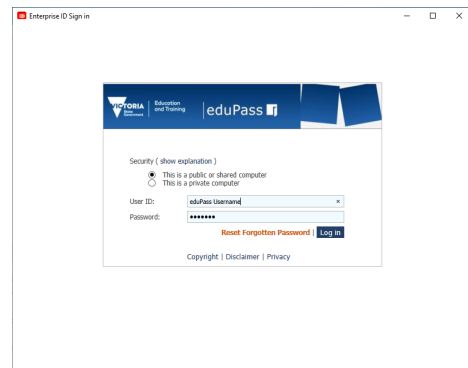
Enterprise ID Sign in

VICTORIA State Government | Education and Training | eduPass

Security ( show explanation )

This is a public or shared computer
This is a private computer

User ID: eduPass Username ×

Password: •••••••

Reset Forgotten Password | Log in

Copyright | Disclaimer | Privacy